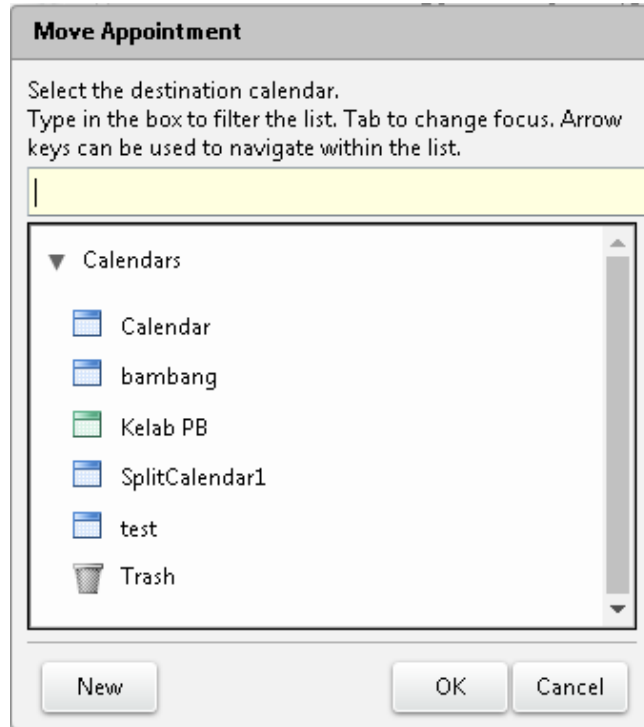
Move Appointment

Select the destination calendar.
Type in the box to filter the list. Tab to change focus. Arrow keys can be used to navigate within the list.

Calendars

Calendar

bambang

Kelab PB

SplitCalendar1

test

Trash

New

OK

Cancel